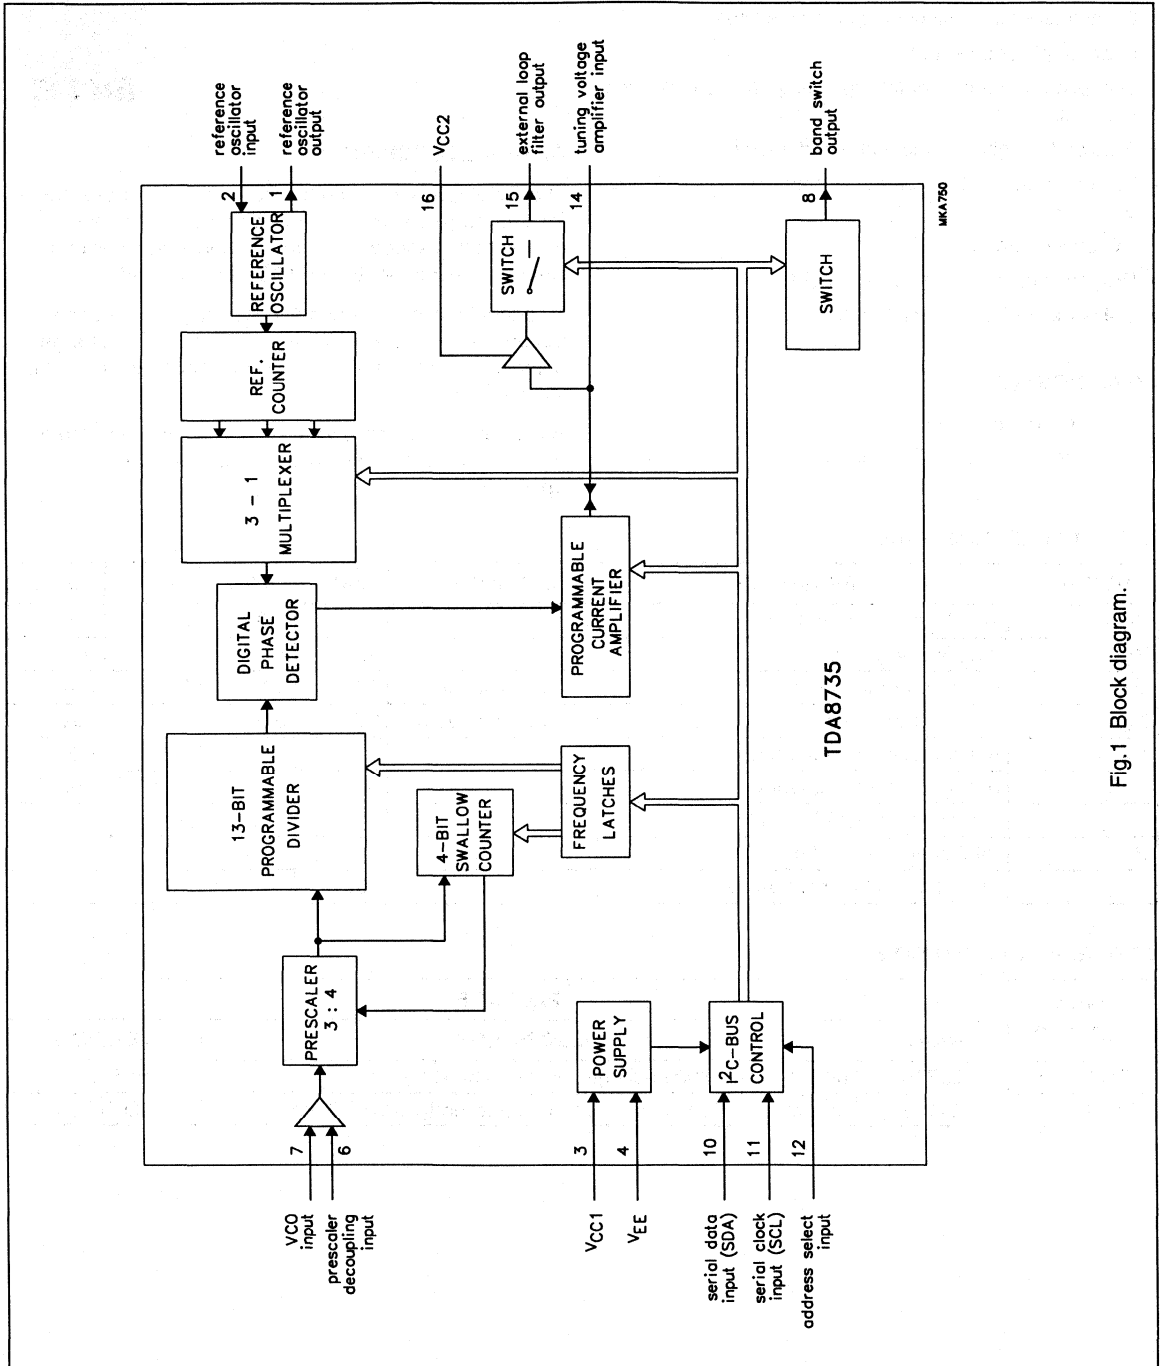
reference oscillator input

reference oscillator output

$V_{CC2}$

external loop filter output

tuning voltage amplifier input

band switch output

2

1

16

15

14

8

MKA750

REFERENCE OSCILLATOR

SWITCH

SWITCH

REF. COUNTER

3 - 1 MULTIPLEXER

DIGITAL PHASE DETECTOR

PROGRAMMABLE CURRENT AMPLIFIER

13-BIT PROGRAMMABLE DIVIDER

4-BIT SWALLOW COUNTER

FREQUENCY LATCHES

TDA8735

PRESCALER 3 : 4

POWER SUPPLY

$I^2C$-BUS CONTROL

7

6

3

4

10

11

12

VCO input

prescaler decoupling input

$V_{CC1}$

$V_{EE}$

serial data input (SDA)

serial clock input (SCL)

address select input

Fig.1 Block diagram.